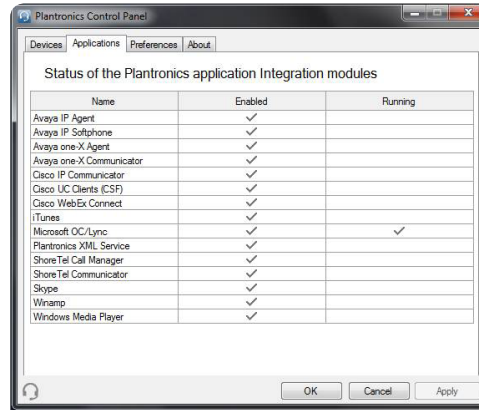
Plantronics Control Panel

Devices | Applications | Preferences | About

Status of the Plantronics application Integration modules

| Name | Enabled | Running |
|---|---|---|
| Avaya IP Agent | ✓ | |
| Avaya IP Softphone | ✓ | |
| Avaya one-X Agent | ✓ | |
| Avaya one-X Communicator | ✓ | |
| Cisco IP Communicator | ✓ | |
| Cisco UC Clients (CSF) | ✓ | |
| Cisco WebEx Connect | ✓ | |
| iTunes | ✓ | |
| Microsoft OC/Lync | ✓ | ✓ |
| Plantronics XML Service | ✓ | |
| ShoreTel Call Manager | ✓ | |
| ShoreTel Communicator | ✓ | |
| Skype | ✓ | |
| Winamp | ✓ | |
| Windows Media Player | ✓ | |

OK | Cancel | Apply